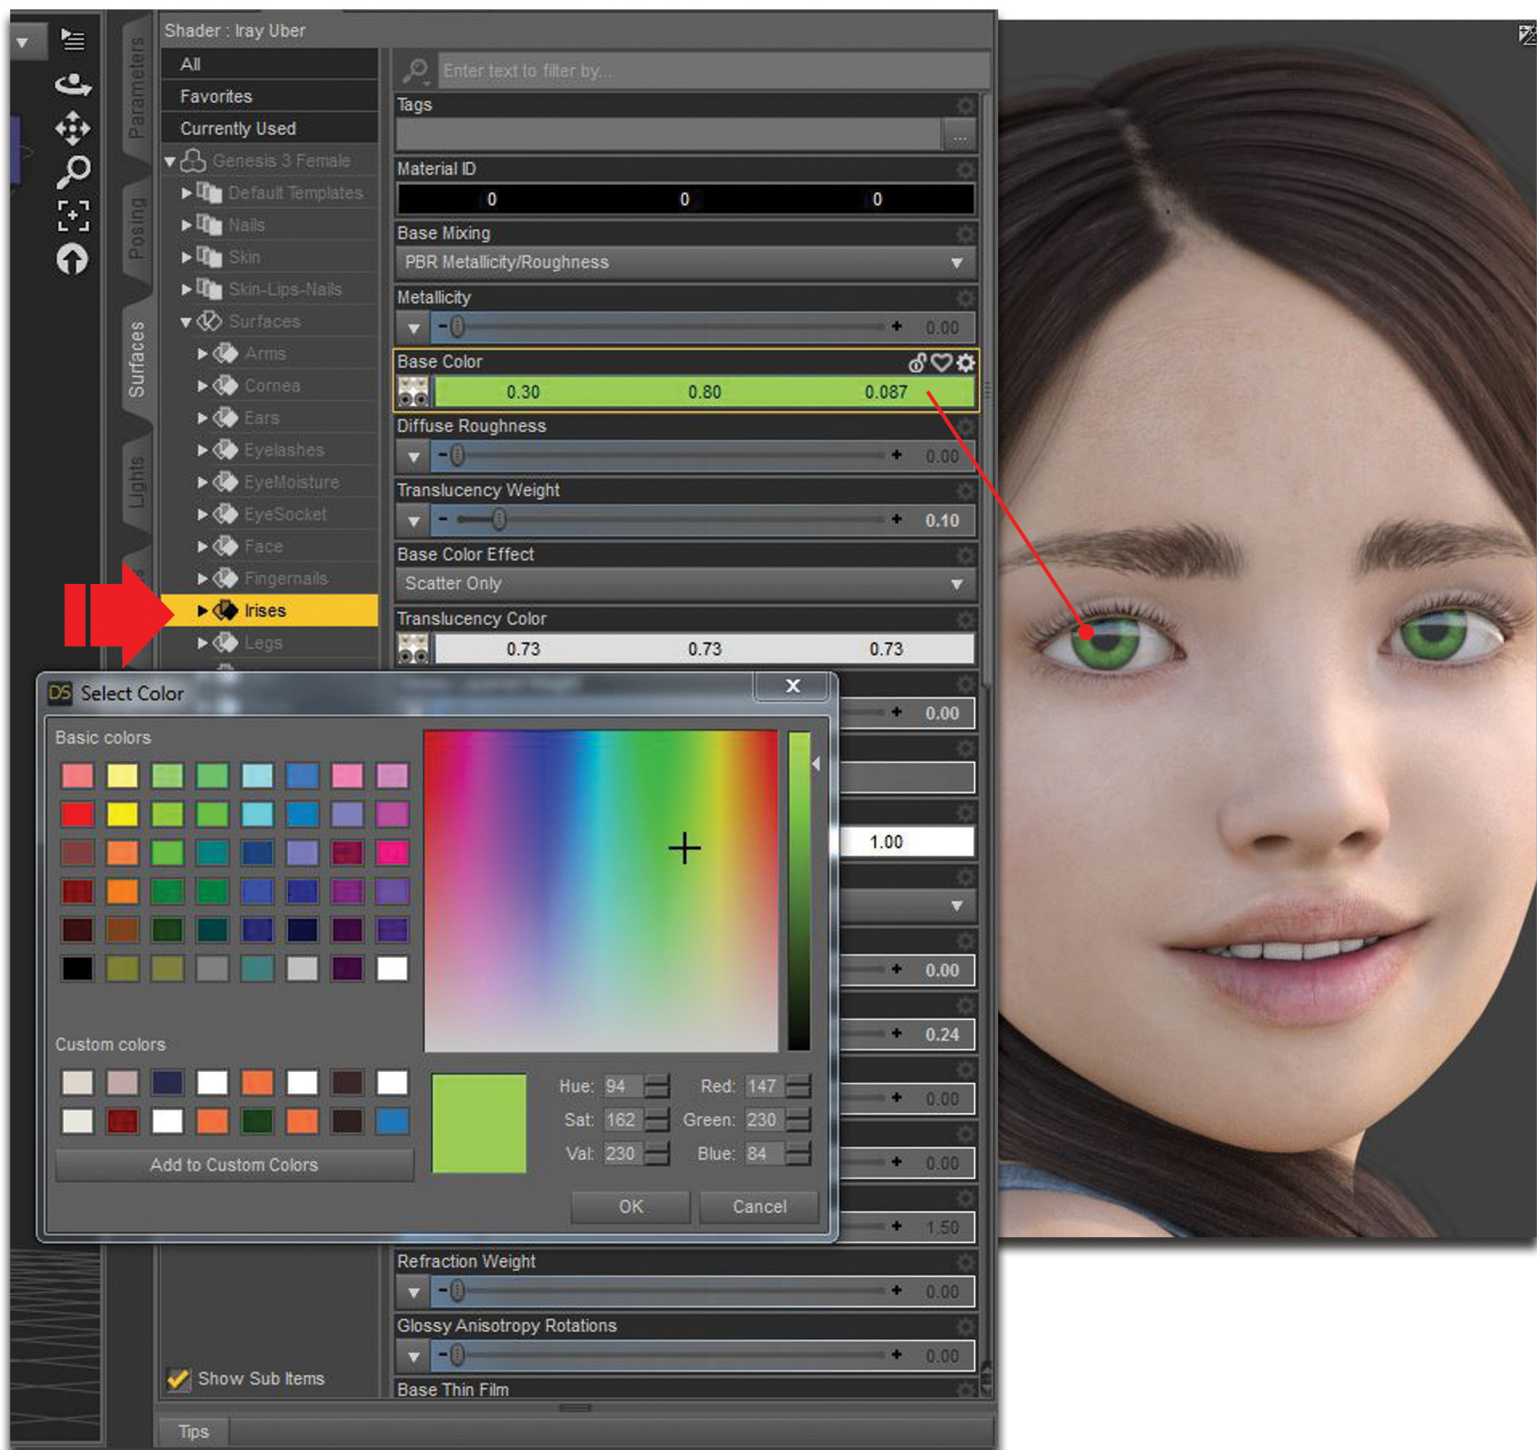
Parameters
Posing
Surfaces
Lights

Shader : Iray Uber

All
Favorites
Currently Used
Genesis 3 Female
Default Templates
Nails
Skin
Skin-Lips-Nails
Surfaces
Arms
Cornea
Ears
Eyelashes
EyeMoisture
EyeSocket
Face
Fingernails
Irises
Legs

Enter text to filter by...

Tags

Material ID
0 0 0

Base Mixing
PBR Metallicity/Roughness

Metallicity
0.00

Base Color
0.30 0.80 0.087

Diffuse Roughness
0.00

Translucency Weight
0.10

Base Color Effect
Scatter Only

Translucency Color
0.73 0.73 0.73

0.00
1.00
0.00
0.24
0.00
0.00
1.50

Refraction Weight
0.00

Glossy Anisotropy Rotations
0.00

Base Thin Film

Show Sub Items

Tips

Select Color

Basic colors

Custom colors

Add to Custom Colors

Hue: 94
Sat: 162
Val: 230
Red: 147
Green: 230
Blue: 84

OK
Cancel